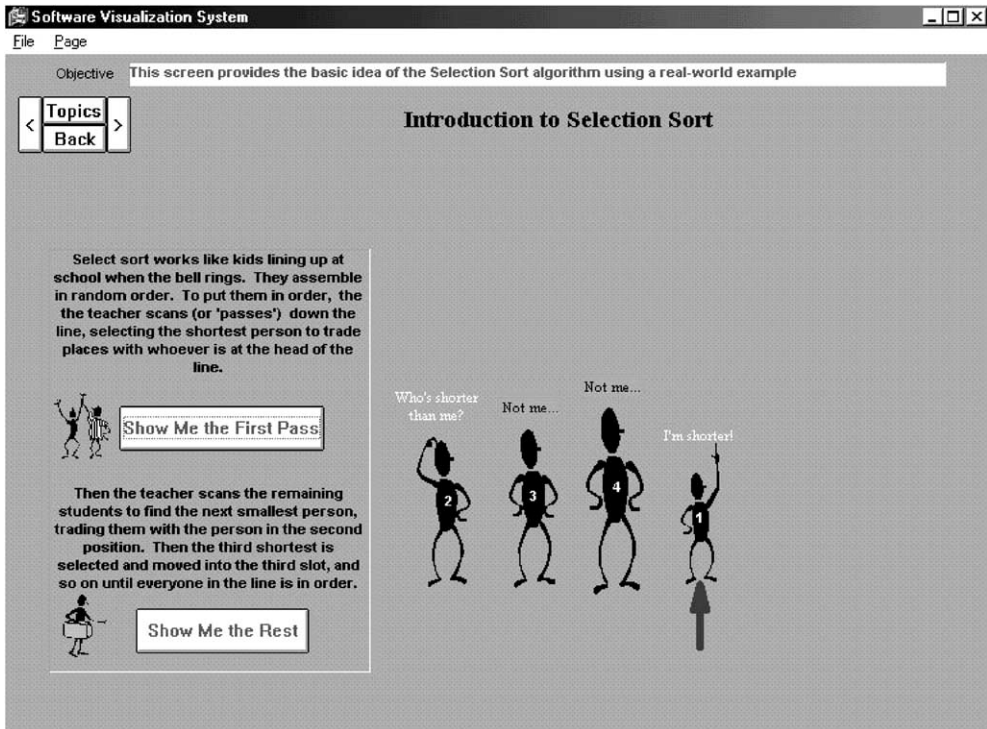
Software Visualization System

File Page

Objective This screen provides the basic idea of the Selection Sort algorithm using a real-world example

< Topics Back >

Introduction to Selection Sort

Select sort works like kids lining up at school when the bell rings. They assemble in random order. To put them in order, the the teacher scans (or 'passes') down the line, selecting the shortest person to trade places with whoever is at the head of the line.

Show Me the First Pass

Then the teacher scans the remaining students to find the next smallest person, trading them with the person in the second position. Then the third shortest is selected and moved into the third slot, and so on until everyone in the line is in order.

Show Me the Rest

Who's shorter than me?

Not me...

Not me...

I'm shorter!

2

3

4

1